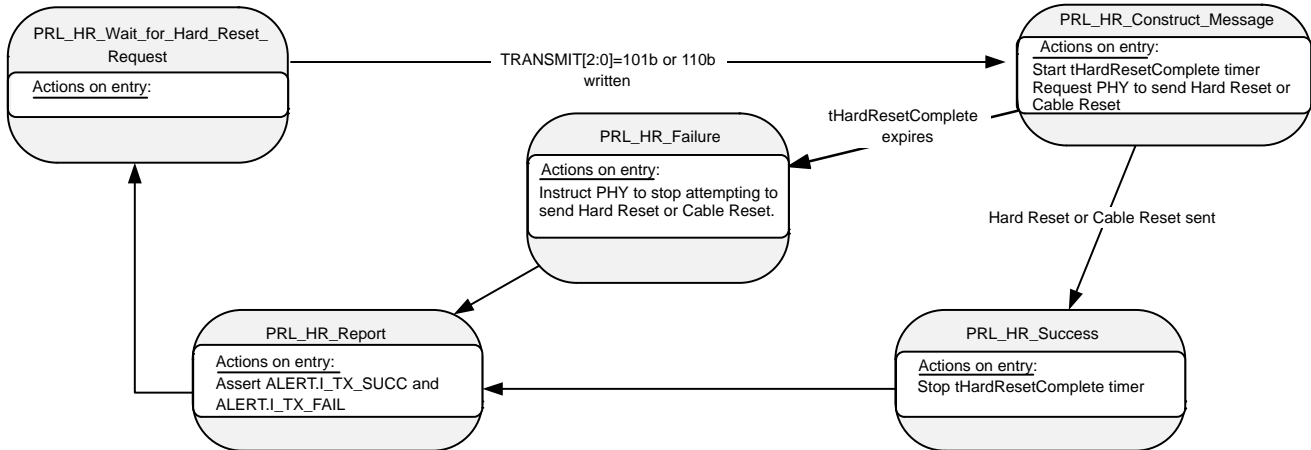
PRL_HR_Wait_for_Hard_Reset_Request

Actions on entry:

TRANSMIT[2:0]=101b or 110b written

PRL_HR_Construct_Message

Actions on entry:
Start tHardResetComplete timer
Request PHY to send Hard Reset or Cable Reset

tHardResetComplete expires

PRL_HR_Failure

Actions on entry:
Instruct PHY to stop attempting to send Hard Reset or Cable Reset.

Hard Reset or Cable Reset sent

PRL_HR_Report

Actions on entry:
Assert ALERT.I_TX_SUCC and ALERT.I_TX_FAIL

PRL_HR_Success

Actions on entry:
Stop tHardResetComplete timer